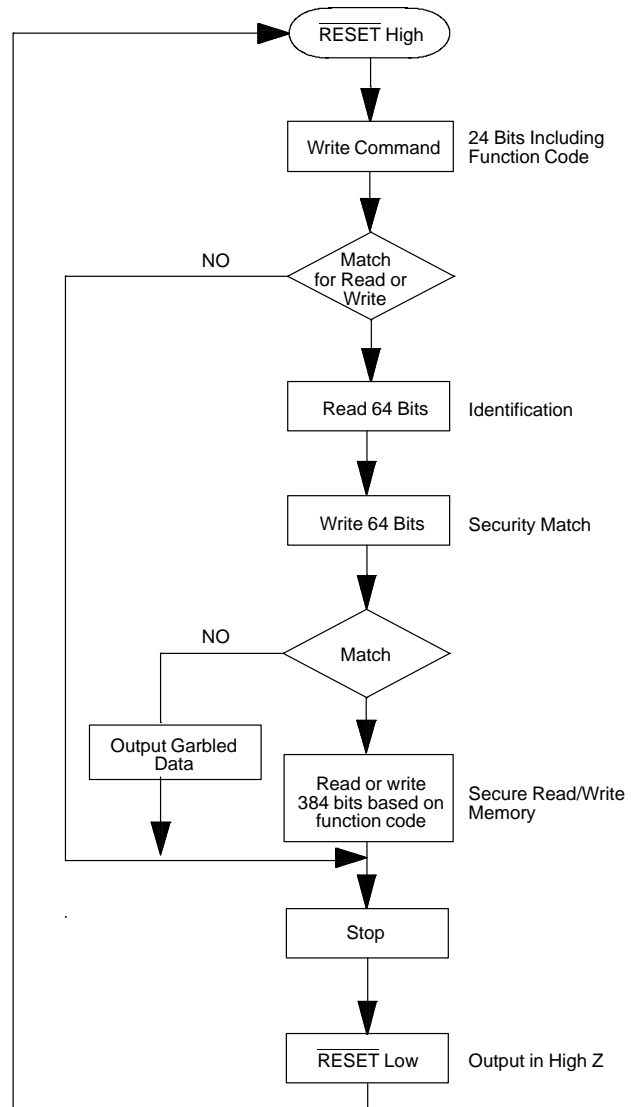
$\overline{\text{RESET}}$ High

Write Command

24 Bits Including Function Code

NO

Match for Read or Write

Read 64 Bits

Identification

Write 64 Bits

Security Match

NO

Match

Output Garbled Data

Read or write 384 bits based on function code

Secure Read/Write Memory

Stop

$\overline{\text{RESET}}$ Low

Output in High Z